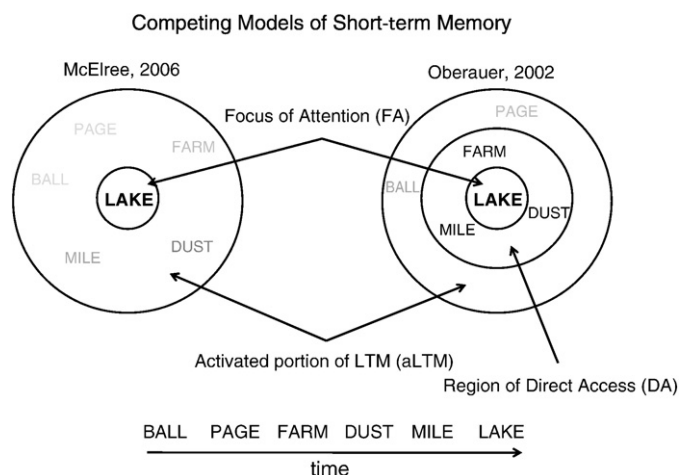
Competing Models of Short-term Memory

McElree, 2006

Oberauer, 2002

Focus of Attention (FA)

PAGE
FARM
BALL
LAKE
MILE
DUST

PAGE
FARM
BALL
LAKE
DUST
MILE

Activated portion of LTM (aLTM)

Region of Direct Access (DA)

BALL PAGE FARM DUST MILE LAKE

time